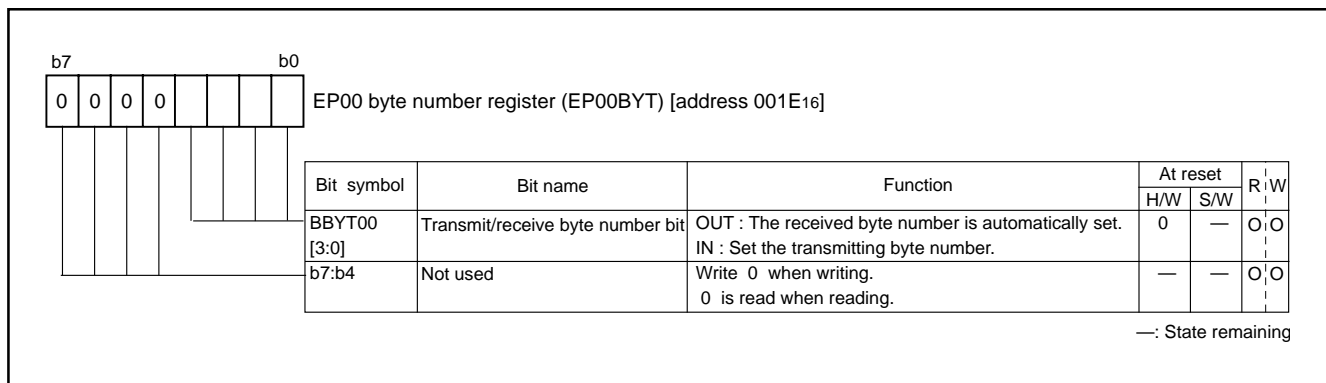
b7 b0

| 0 | 0 | 0 | 0 | | | | |
|---|---|---|---|---|---|---|---|

EP00 byte number register (EP00BYT) [address 001E16]

| Bit symbol | Bit name | Function | At reset H/W | At reset S/W | R | W |
|---|---|---|---|---|---|---|
| BBYT00 [3:0] | Transmit/receive byte number bit | OUT : The received byte number is automatically set. IN : Set the transmitting byte number. | 0 | — | O | O |
| b7:b4 | Not used | Write 0 when writing. 0 is read when reading. | — | — | O | O |

—: State remaining